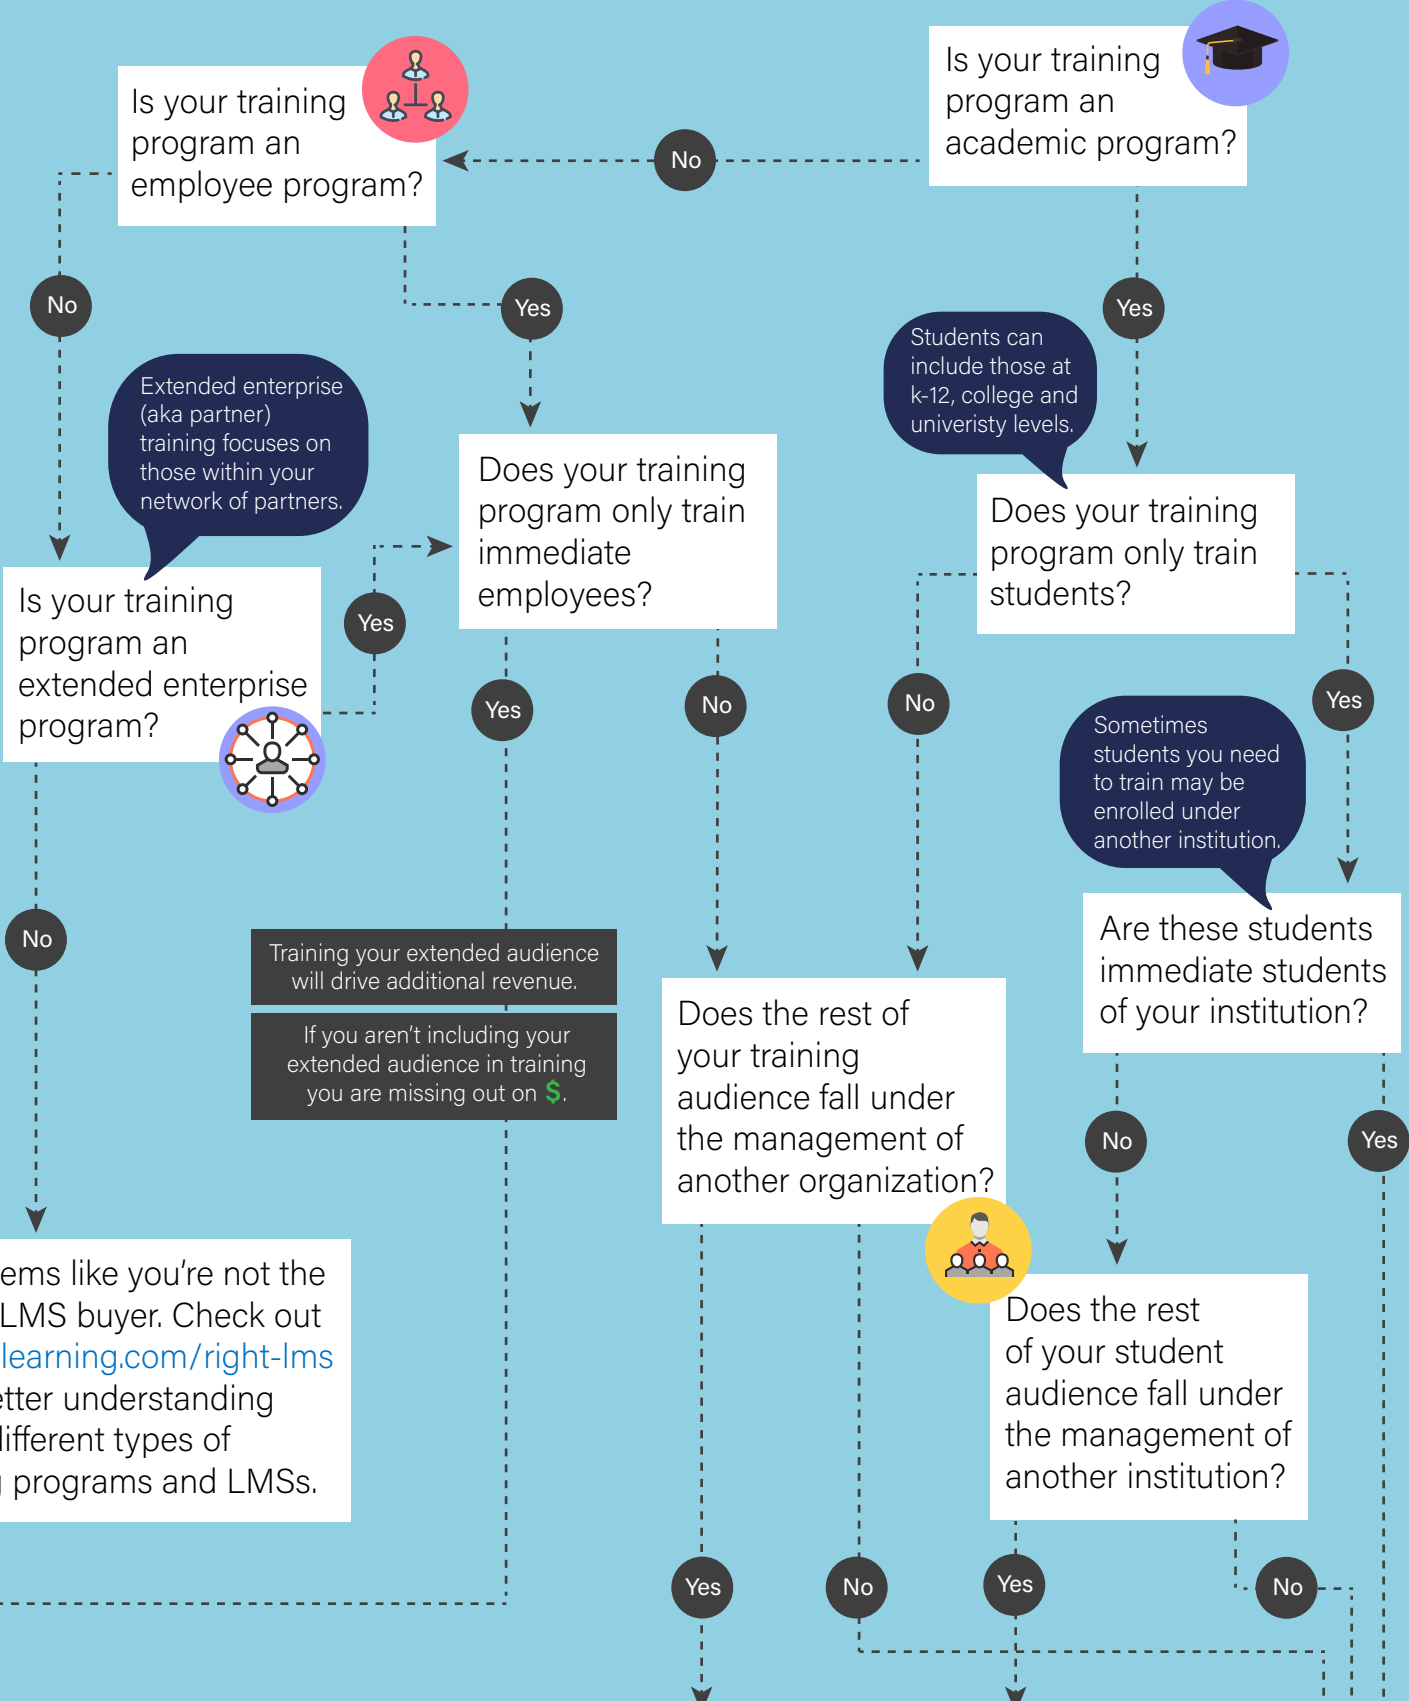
Is your training program an academic program?

No

Is your training program an employee program?

No

Yes

Yes

Students can include those at k-12, college and univeristy levels.

Extended enterprise (aka partner) training focuses on those within your network of partners.

Does your training program only train immediate employees?

Does your training program only train students?

Is your training program an extended enterprise program?

Yes

Yes

No

No

Yes

Sometimes students you need to train may be enrolled under another institution.

No

Training your extended audience will drive additional revenue.

If you aren't including your extended audience in training you are missing out on $.

Are these students immediate students of your institution?

Does the rest of your training audience fall under the management of another organization?

No

Yes

ems like you're not the LMS buyer. Check out learning.com/right-lms etter understanding lifferent types of programs and LMSs.

Does the rest of your student audience fall under the management of another institution?

Yes

No

Yes

No